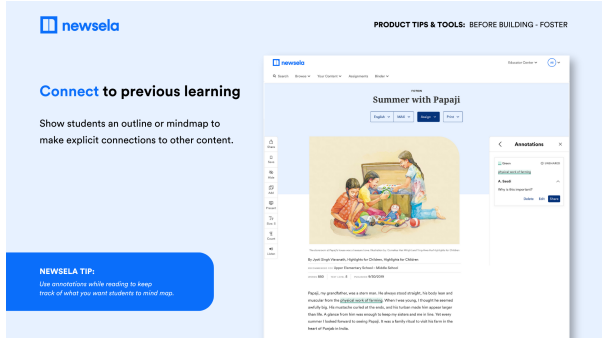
newsela

PRODUCT TIPS & TOOLS: BEFORE BUILDING - FOSTER

Connect to previous learning

Show students an outline or mindmap to make explicit connections to other content.

NEWSELA TIP:
Use annotations while reading to keep track of what you want students to mind map.

newsela

Education Center

Search Browse Your Content Assignments Binder

Summer with Papaji

English Select Assign Print

Annotations

Share

A. Smith

Why is this important?

Delete Edit Share

By Jyoti Singh Visvanath, Highlights for Children, Highlights for Children

Papaji, my grandfather, was a stern man. He always stood straight, his body lean and muscular from the physical work of farming. When I was young, I thought he seemed awfully big. His mustache curled at the ends, and his turban made him appear larger than life. A glance from him was enough to keep my sisters and me in line. Yet every summer I looked forward to seeing Papaji. It was a family ritual to visit the farm in the heart of Punjab in India.